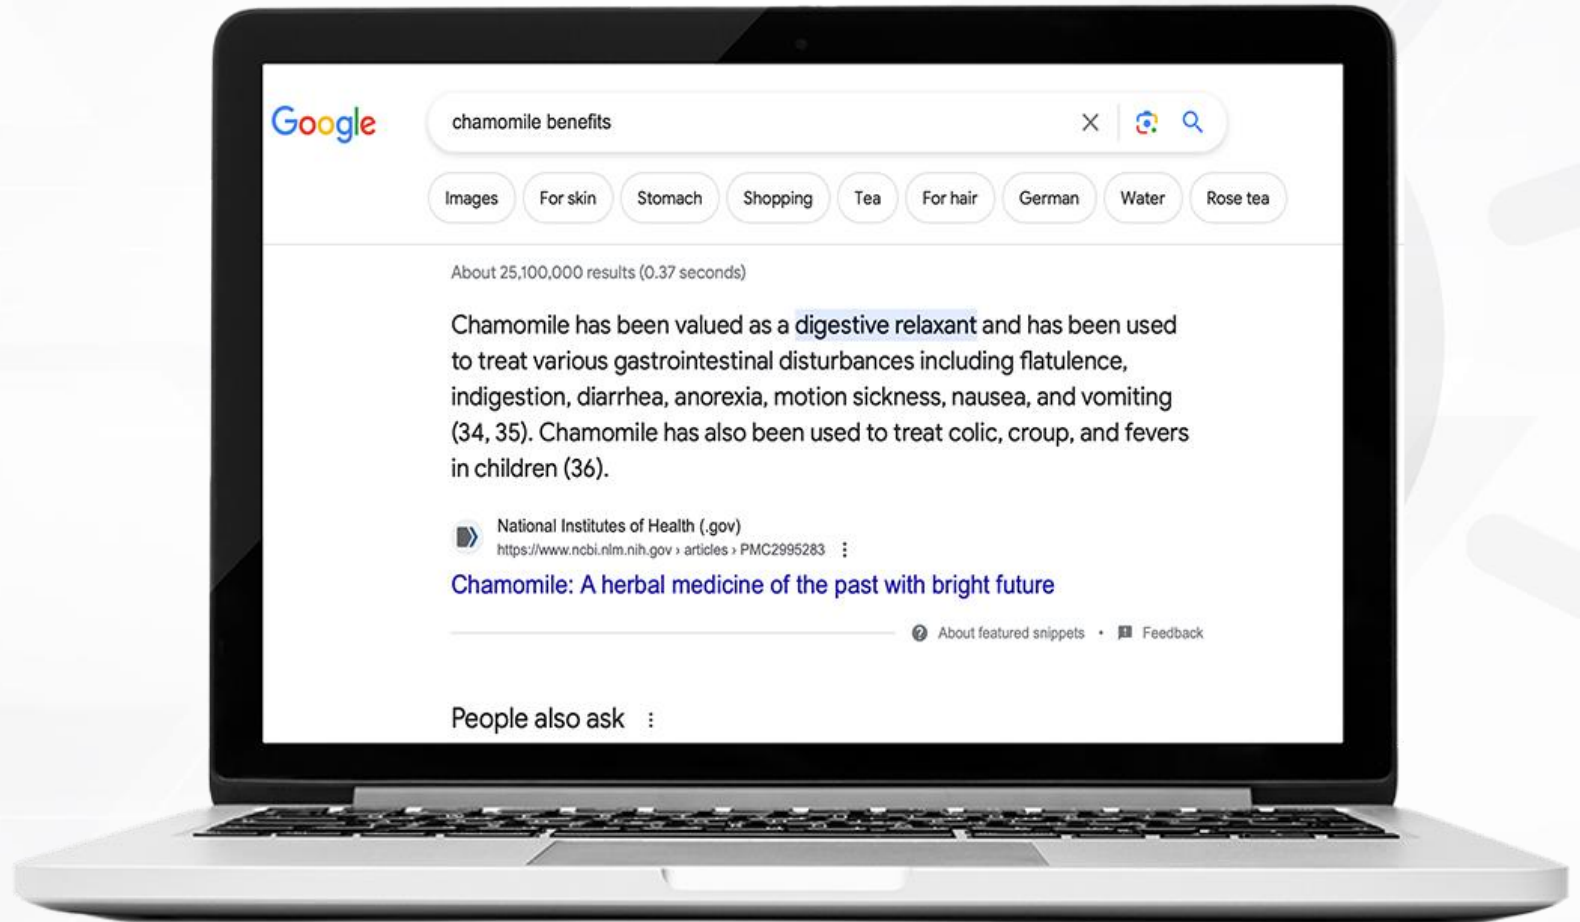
Google

chamomile benefits

Images For skin Stomach Shopping Tea For hair German Water Rose tea

About 25,100,000 results (0.37 seconds)

Chamomile has been valued as a digestive relaxant and has been used to treat various gastrointestinal disturbances including flatulence, indigestion, diarrhea, anorexia, motion sickness, nausea, and vomiting (34, 35). Chamomile has also been used to treat colic, croup, and fevers in children (36).

National Institutes of Health (.gov)
https://www.ncbi.nlm.nih.gov › articles › PMC2995283

Chamomile: A herbal medicine of the past with bright future

About featured snippets • Feedback

People also ask